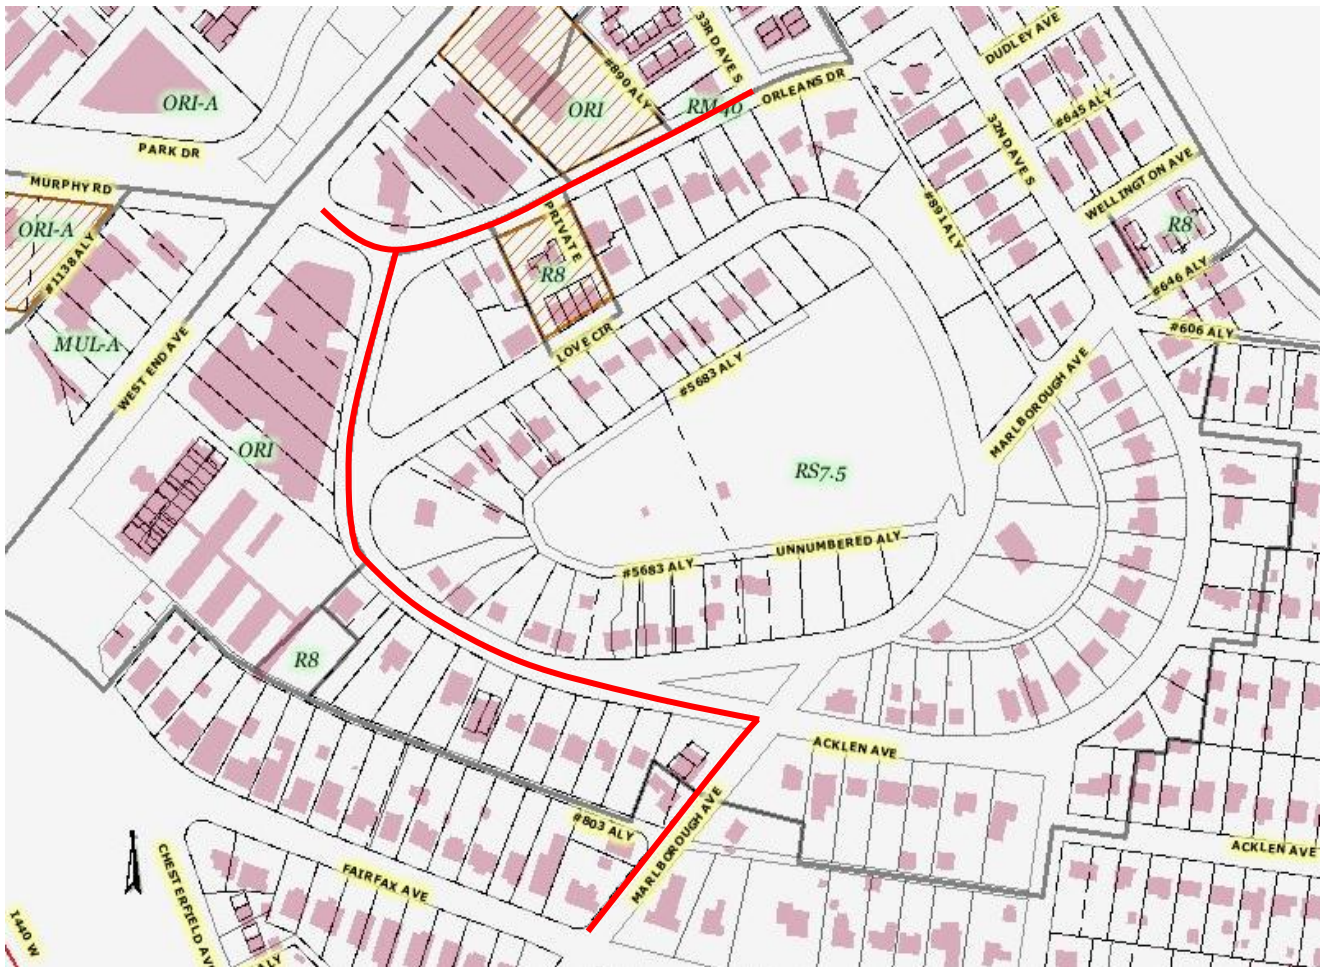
ORI-A
PARK DR
33R DAVE S
#890 ALY
ORI
RM40
ORLEANS DR
DUDLEY AVE
#645 ALY
32ND AVE S
MURPHY RD
ORI-A
#1138 ALY
PRIVATE
R8
#891 ALY
WELLINGTON AVE
R8
#646 ALY
MUL-A
WEST END AVE
LOVE CIR
#5683 ALY
#606 ALY
MARLBOROUGH AVE
ORI
RS7.5
UNNUMBERED ALY
#5683 ALY
R8
ACKLEN AVE
#803 ALY
MARLBOROUGH AVE
ACKLEN AVE
FAIRFAX AVE
CHESTERFIELD AVE
ALY
1440 W